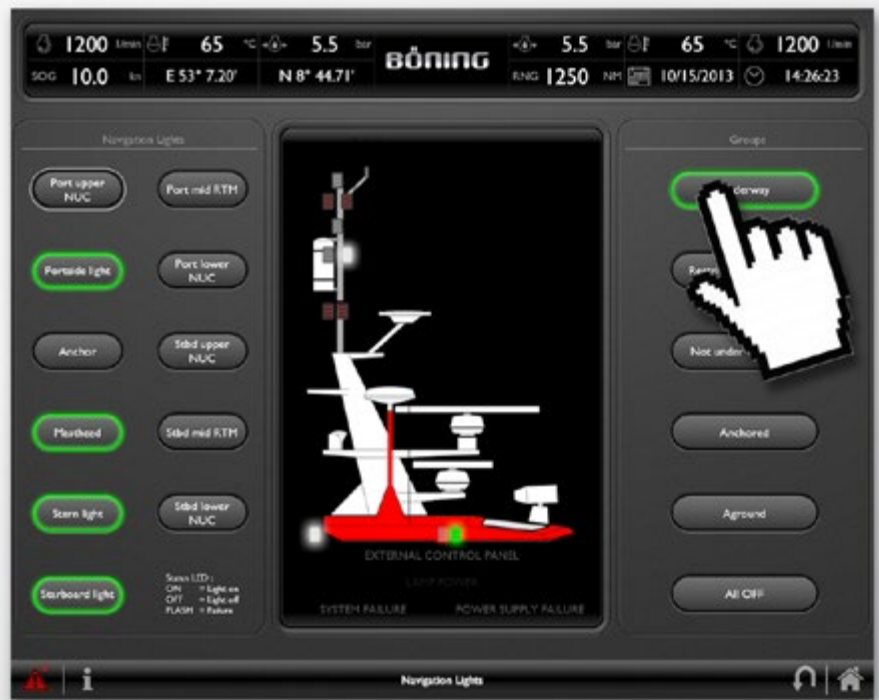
1200 l/min 65 °C 5.5 bar BÖNING 5.5 bar 65 °C 1200 l/min

SOG 10.0 kn E 53° 7.20' N 8° 44.71' RNG 1250 NM 10/15/2013 14:26:23

Navigation Lights

Port upper NUC

Port mid RTM

Portside light

Port lower NUC

Anchor

Stbd upper NUC

Masthead

Stbd mid RTM

Stern light

Stbd lower NUC

Starboard light

Status LED:
ON = Light on
OFF = Light off
FLASH = Failure

EXTERNAL CONTROL PANEL

LAMP POWER

SYSTEM FAILURE

POWER SUPPLY FAILURE

Groups

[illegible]derway

Re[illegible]

Not under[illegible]

Anchored

Aground

All OFF

i

Navigation Lights